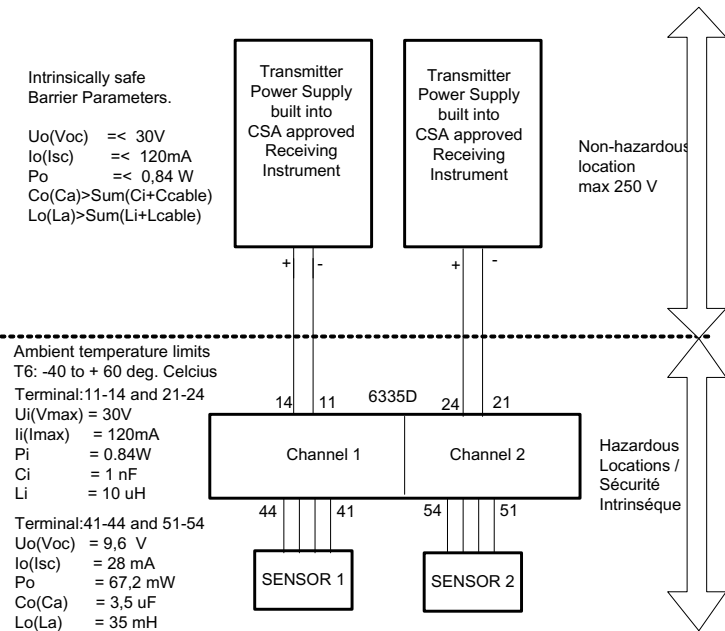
Intrinsically safe Barrier Parameters.

Uo(Voc) =< 30V
Io(Isc) =< 120mA
Po =< 0,84 W
Co(Ca)>Sum(Ci+Ccable)
Lo(La)>Sum(Li+Lcable)

Transmitter Power Supply built into CSA approved Receiving Instrument

Transmitter Power Supply built into CSA approved Receiving Instrument

Non-hazardous location max 250 V

+ -

+ -

Ambient temperature limits
T6: -40 to + 60 deg. Celcius
Terminal:11-14 and 21-24
Ui(Vmax) = 30V
Ii(Imax) = 120mA
Pi = 0.84W
Ci = 1 nF
Li = 10 uH

Terminal:41-44 and 51-54
Uo(Voc) = 9,6 V
Io(Isc) = 28 mA
Po = 67,2 mW
Co(Ca) = 3,5 uF
Lo(La) = 35 mH

14 11 6335D 24 21

Channel 1

Channel 2

44 41 54 51

SENSOR 1

SENSOR 2

Hazardous Locations / Sécurité Intrinséque